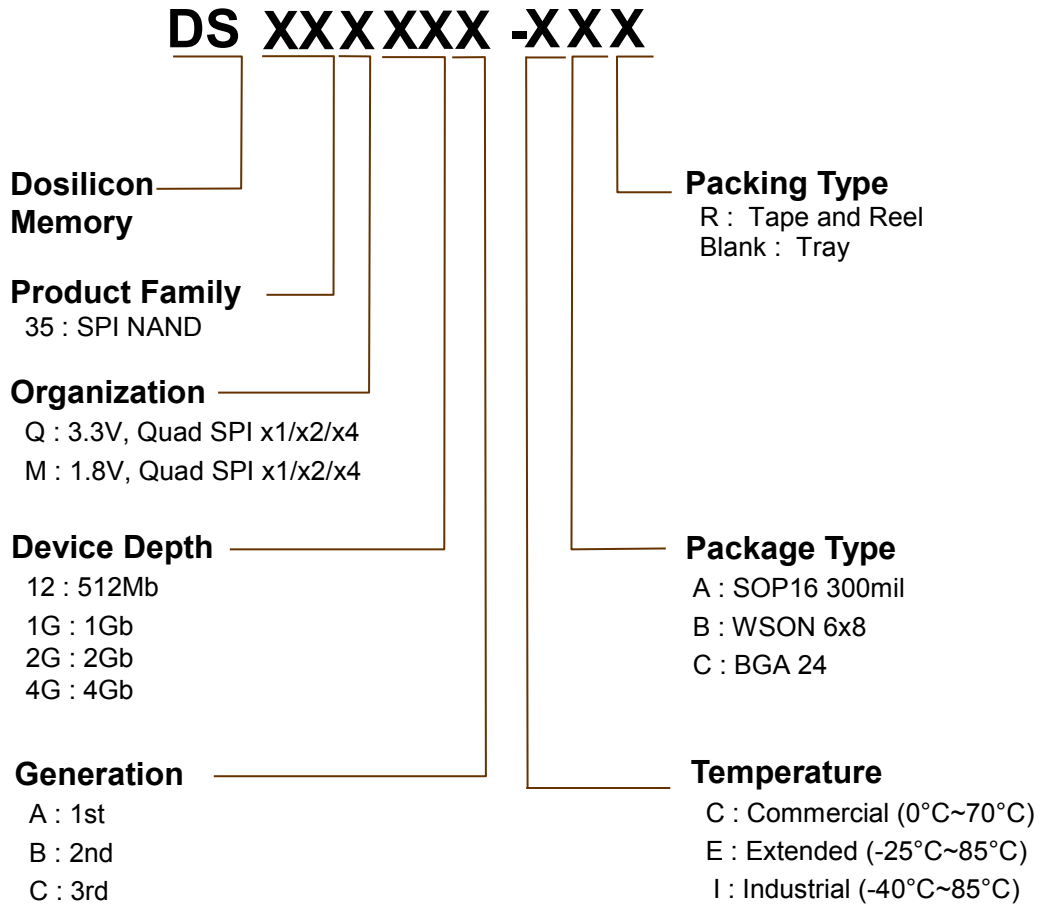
DS XXXXXX -XXX

Dosilicon Memory

Product Family
35 : SPI NAND

Organization
Q : 3.3V, Quad SPI x1/x2/x4
M : 1.8V, Quad SPI x1/x2/x4

Device Depth
12 : 512Mb
1G : 1Gb
2G : 2Gb
4G : 4Gb

Generation
A : 1st
B : 2nd
C : 3rd

Packing Type
R : Tape and Reel
Blank : Tray

Package Type
A : SOP16 300mil
B : WSON 6x8
C : BGA 24

Temperature
C : Commercial (0°C~70°C)
E : Extended (-25°C~85°C)
I : Industrial (-40°C~85°C)